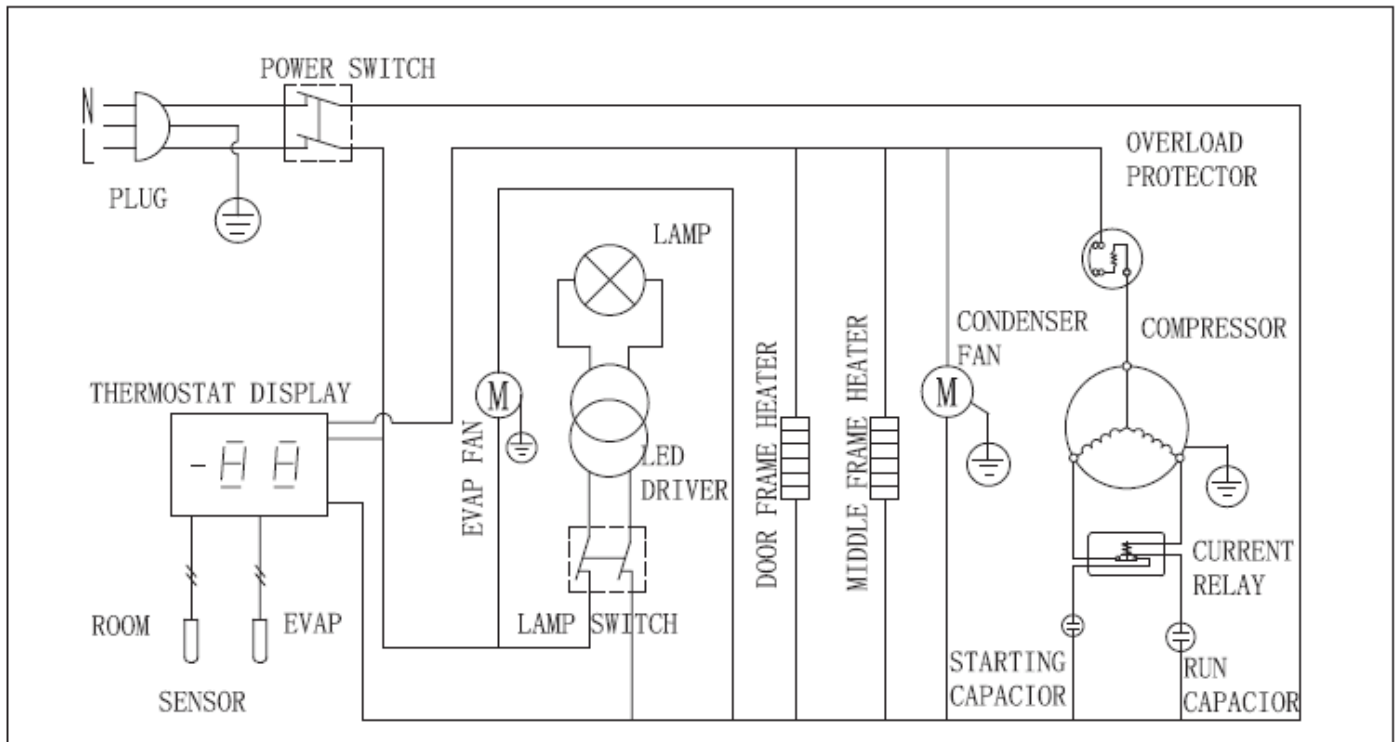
POWER SWITCH

N

L

PLUG

LAMP

OVERLOAD PROTECTOR

CONDENSER FAN

COMPRESSOR

THERMOSTAT DISPLAY

-H H

M

EVAP FAN

LED DRIVER

DOOR FRAME HEATER

MIDDLE FRAME HEATER

M

CURRENT RELAY

ROOM

EVAP

LAMP SWITCH

STARTING CAPACIOR

RUN CAPACIOR

SENSOR